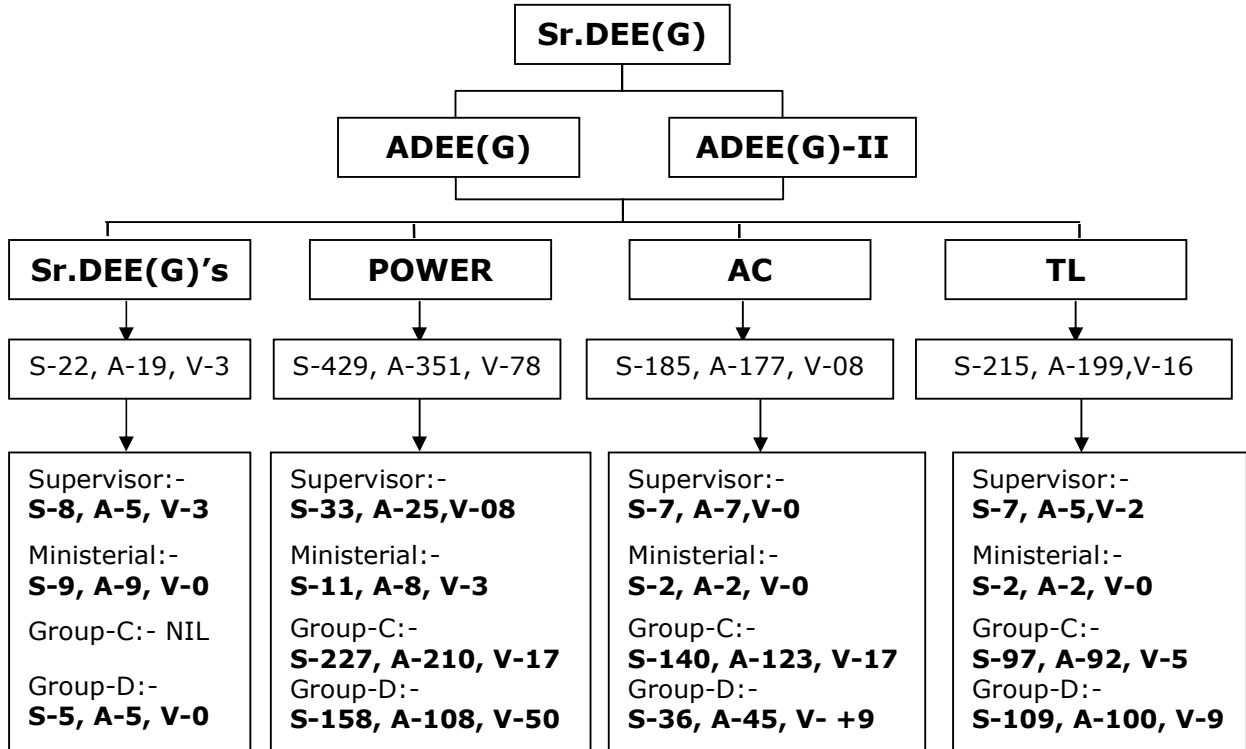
**Sr.DEE(G)**

**ADEE(G)**

**ADEE(G)-II**

**Sr.DEE(G)'s**

S-22, A-19, V-3

Supervisor:-
**S-8, A-5, V-3**
Ministerial:-
**S-9, A-9, V-0**
Group-C:- NIL
Group-D:-
**S-5, A-5, V-0**

**POWER**

S-429, A-351, V-78

Supervisor:-
**S-33, A-25,V-08**
Ministerial:-
**S-11, A-8, V-3**
Group-C:-
**S-227, A-210, V-17**
Group-D:-
**S-158, A-108, V-50**

**AC**

S-185, A-177, V-08

Supervisor:-
**S-7, A-7,V-0**
Ministerial:-
**S-2, A-2, V-0**
Group-C:-
**S-140, A-123, V-17**
Group-D:-
**S-36, A-45, V- +9**

**TL**

S-215, A-199,V-16

Supervisor:-
**S-7, A-5,V-2**
Ministerial:-
**S-2, A-2, V-0**
Group-C:-
**S-97, A-92, V-5**
Group-D:-
**S-109, A-100, V-9**